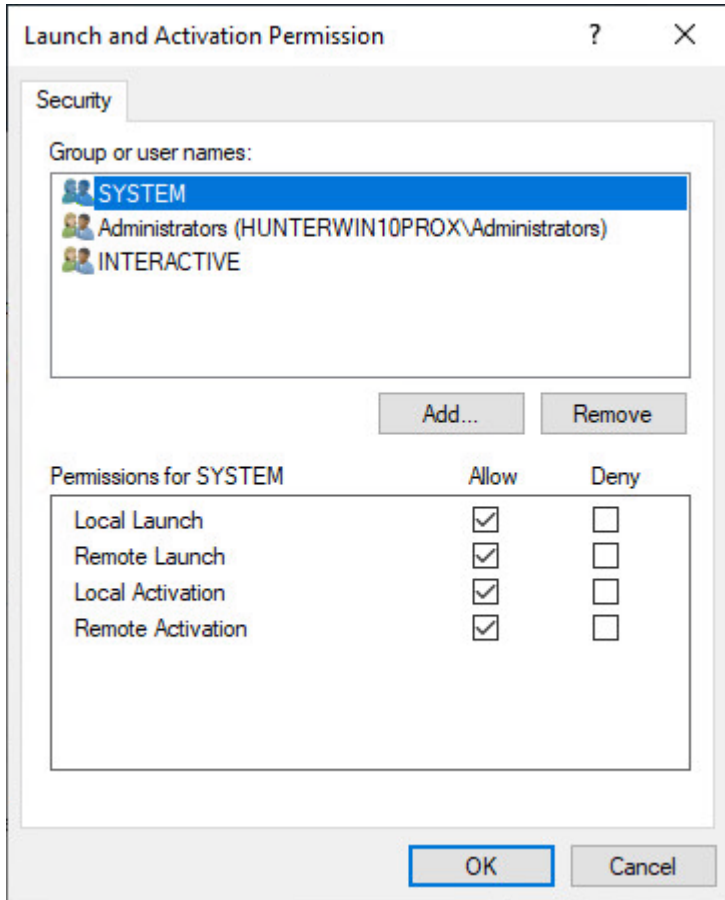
Launch and Activation Permission ? ×

Security

Group or user names:

SYSTEM
Administrators (HUNTERWIN10PROX\Administrators)
INTERACTIVE

Add... Remove

| Permissions for SYSTEM | Allow | Deny |
|---|---|---|
| Local Launch | ☑ | ☐ |
| Remote Launch | ☑ | ☐ |
| Local Activation | ☑ | ☐ |
| Remote Activation | ☑ | ☐ |

OK Cancel